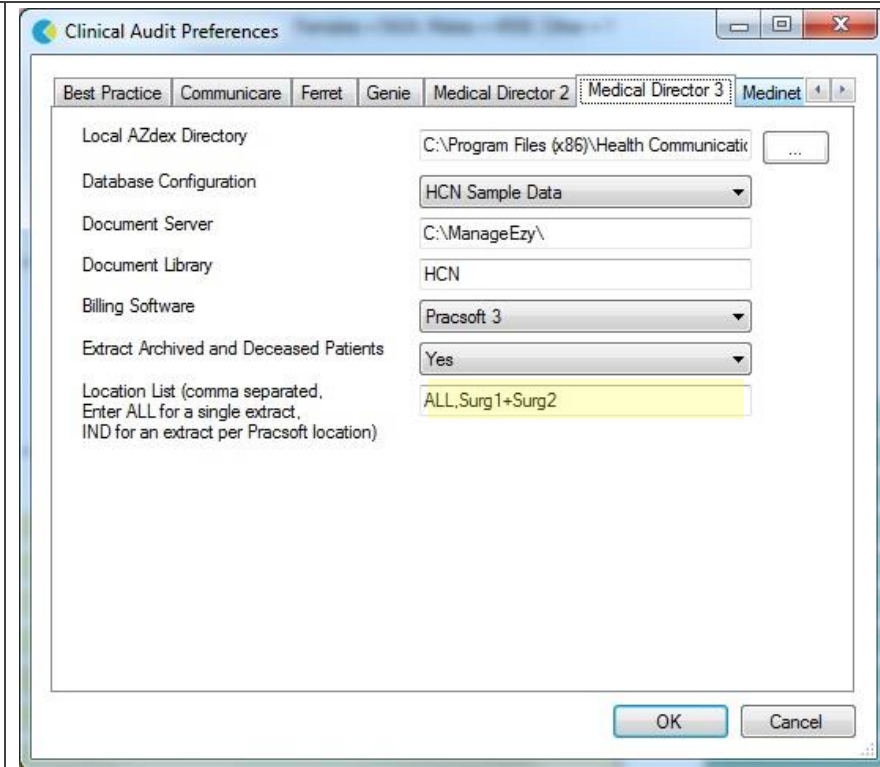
Clinical Audit Preferences

Best Practice | Communicare | Ferret | Genie | Medical Director 2 | Medical Director 3 | Medinet

Local AZdex Directory
C:\Program Files (x86)\Health Communicatic
...

Database Configuration
HCN Sample Data

Document Server
C:\ManageEzy\

Document Library
HCN

Billing Software
Pracsoft 3

Extract Archived and Deceased Patients
Yes

Location List (comma separated, Enter ALL for a single extract, IND for an extract per Pracsoft location)
ALL,Surg1+Surg2

OK
Cancel